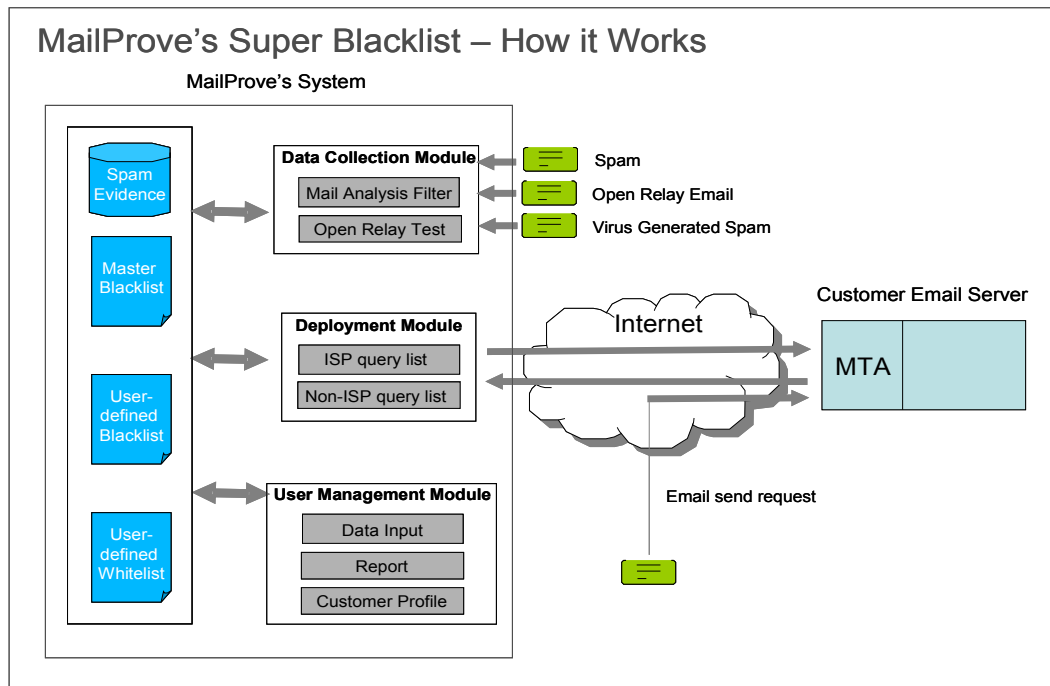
MailProve's Super Blacklist – How it Works

MailProve's System

Spam Evidence

Master Blacklist

User-defined Blacklist

User-defined Whitelist

Data Collection Module

Mail Analysis Filter

Open Relay Test

Spam

Open Relay Email

Virus Generated Spam

Deployment Module

ISP query list

Non-ISP query list

Internet

Customer Email Server

MTA

Email send request

User Management Module

Data Input

Report

Customer Profile